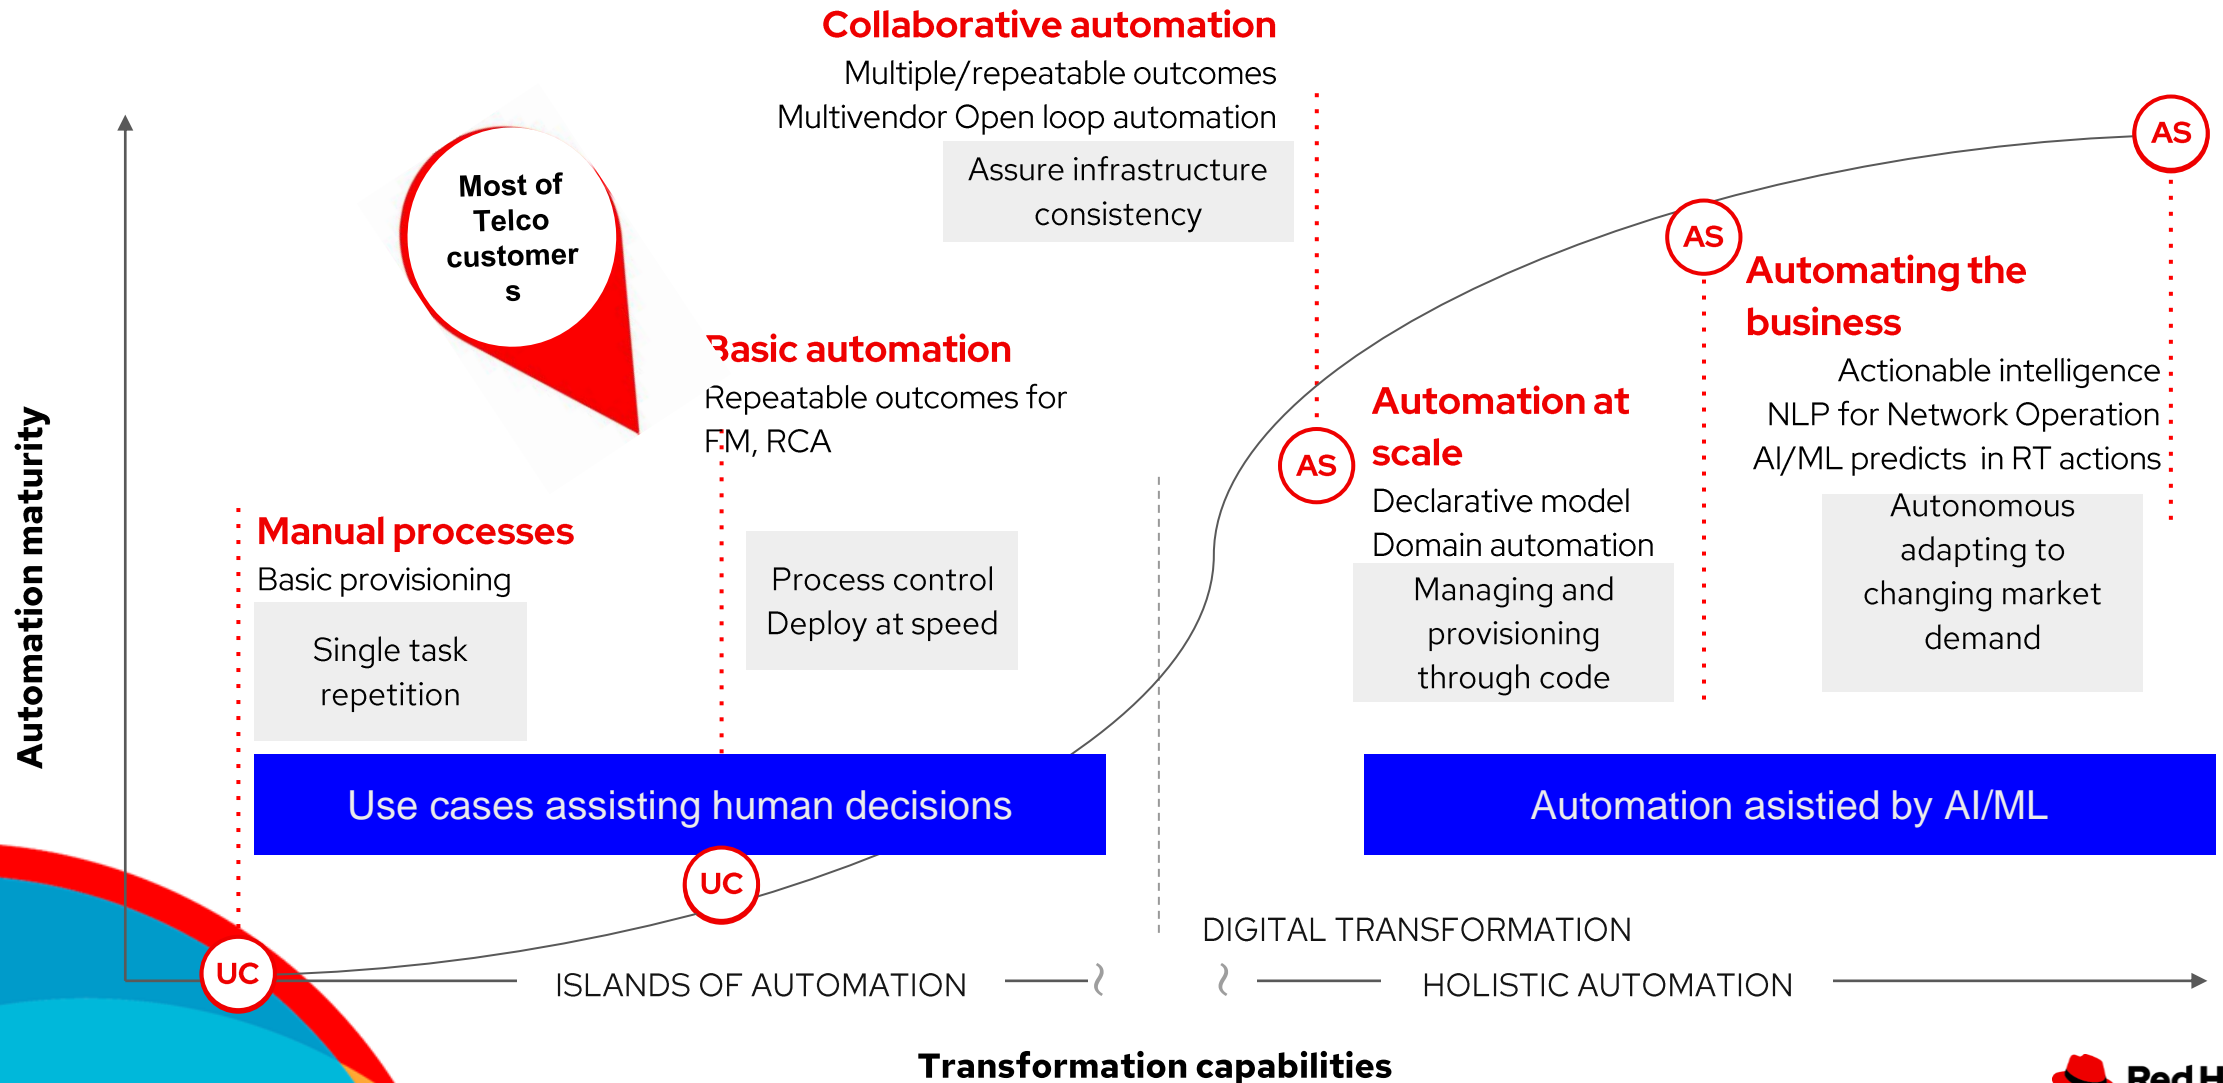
Collaborative automation

Multiple/repeatable outcomes

Multivendor Open loop automation

Assure infrastructure consistency

Most of Telco customer s

AS

AS

Automating the business

Actionable intelligence

NLP for Network Operation

AI/ML predicts in RT actions

Autonomous adapting to changing market demand

Basic automation

Repeatable outcomes for FM, RCA

AS

Automation at scale

Declarative model

Domain automation

Managing and provisioning through code

Automation maturity

Manual processes

Basic provisioning

Single task repetition

Process control
Deploy at speed

Use cases assisting human decisions

Automation asistied by AI/ML

UC

UC

DIGITAL TRANSFORMATION

ISLANDS OF AUTOMATION

HOLISTIC AUTOMATION

Transformation capabilities

Red H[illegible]